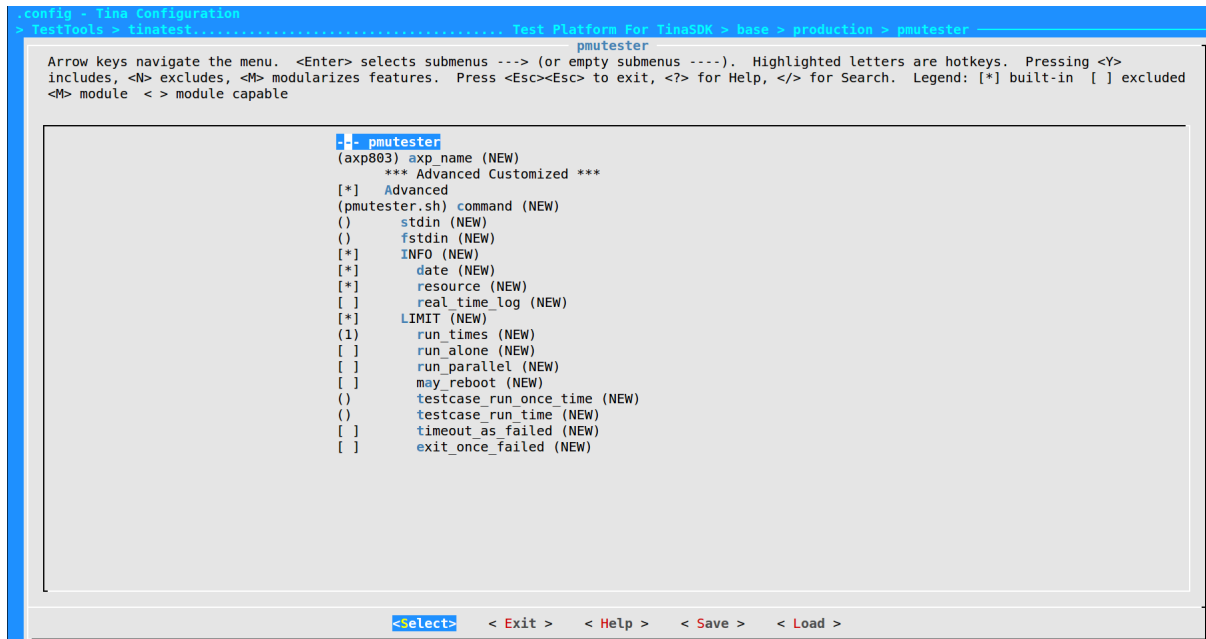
.config - Tina Configuration
> TestTools > tinatest.................................... Test Platform For TinaSDK > base > production > pmutester

pmutester

Arrow keys navigate the menu. <Enter> selects submenus ---> (or empty submenus ----). Highlighted letters are hotkeys. Pressing <Y> includes, <N> excludes, <M> modularizes features. Press <Esc><Esc> to exit, <?> for Help, </> for Search. Legend: [*] built-in [ ] excluded <M> module < > module capable

--- pmutester
(axp803) axp_name (NEW)
*** Advanced Customized ***
[*] Advanced
(pmutester.sh) command (NEW)
() stdin (NEW)
() fstdin (NEW)
[*] INFO (NEW)
[*] date (NEW)
[*] resource (NEW)
[ ] real_time_log (NEW)
[*] LIMIT (NEW)
(1) run_times (NEW)
[ ] run_alone (NEW)
[ ] run_parallel (NEW)
[ ] may_reboot (NEW)
() testcase_run_once_time (NEW)
() testcase_run_time (NEW)
[ ] timeout_as_failed (NEW)
[ ] exit_once_failed (NEW)

<Select> < Exit > < Help > < Save > < Load >